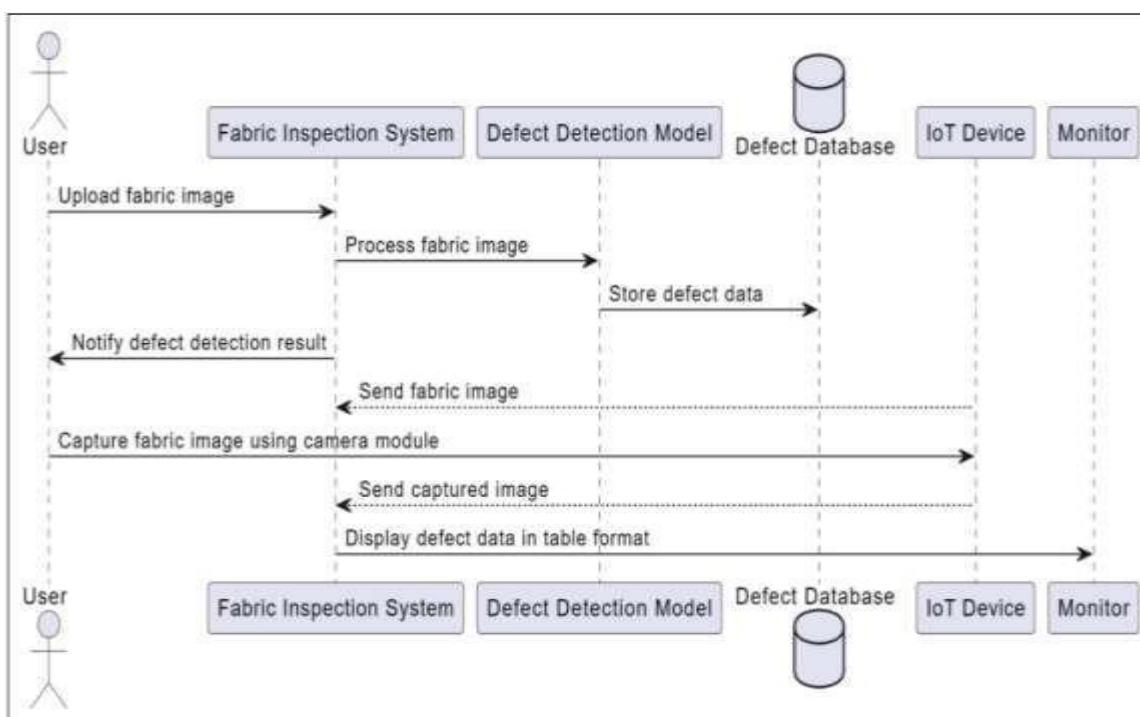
User

Fabric Inspection System

Defect Detection Model

Defect Database

IoT Device

Monitor

Upload fabric image

Process fabric image

Store defect data

Notify defect detection result

Send fabric image

Capture fabric image using camera module

Send captured image

Display defect data in table format

User

Fabric Inspection System

Defect Detection Model

Defect Database

IoT Device

Monitor